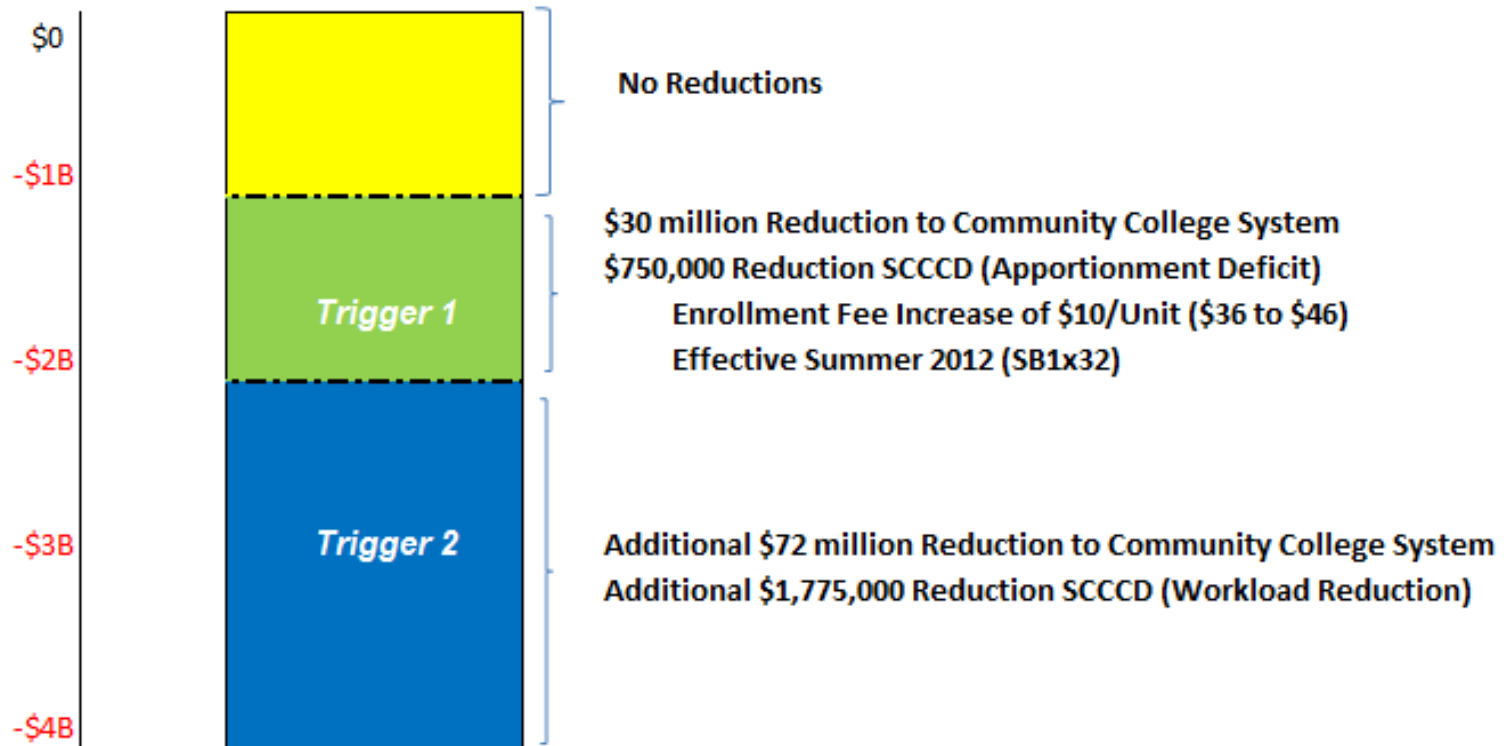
$0
-$1B
-$2B
-$3B
-$4B

Trigger 1
Trigger 2

No Reductions

$30 million Reduction to Community College System
$750,000 Reduction SCCCD (Apportionment Deficit)
Enrollment Fee Increase of $10/Unit ($36 to $46)
Effective Summer 2012 (SB1x32)

Additional $72 million Reduction to Community College System
Additional $1,775,000 Reduction SCCCD (Workload Reduction)